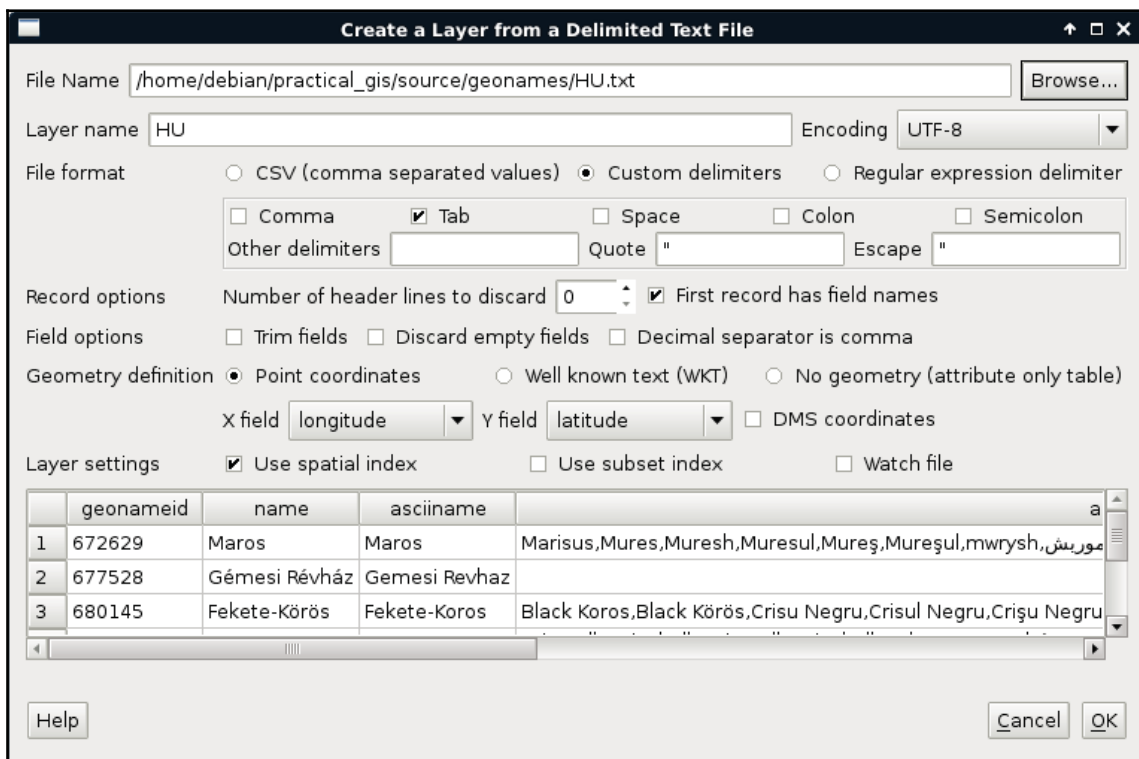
Create a Layer from a Delimited Text File

File Name /home/debian/practical_gis/source/geonames/HU.txt Browse...

Layer name HU Encoding UTF-8

File format CSV (comma separated values) Custom delimiters Regular expression delimiter

Comma Tab Space Colon Semicolon

Other delimiters Quote " Escape "

Record options Number of header lines to discard 0 First record has field names

Field options Trim fields Discard empty fields Decimal separator is comma

Geometry definition Point coordinates Well known text (WKT) No geometry (attribute only table)

X field longitude Y field latitude DMS coordinates

Layer settings Use spatial index Use subset index Watch file

| | geonameid | name | asciiname | a |
|---|---|---|---|---|
| 1 | 672629 | Maros | Maros | Marisus,Mures,Muresh,Muresul,Mureş,Mureşul,mwrysh,موريش |
| 2 | 677528 | Gémesi Révház | Gemesi Revhaz | |
| 3 | 680145 | Fekete-Körös | Fekete-Koros | Black Koros,Black Körös,Crisu Negru,Crisul Negru,Crişu Negru |

Help Cancel OK